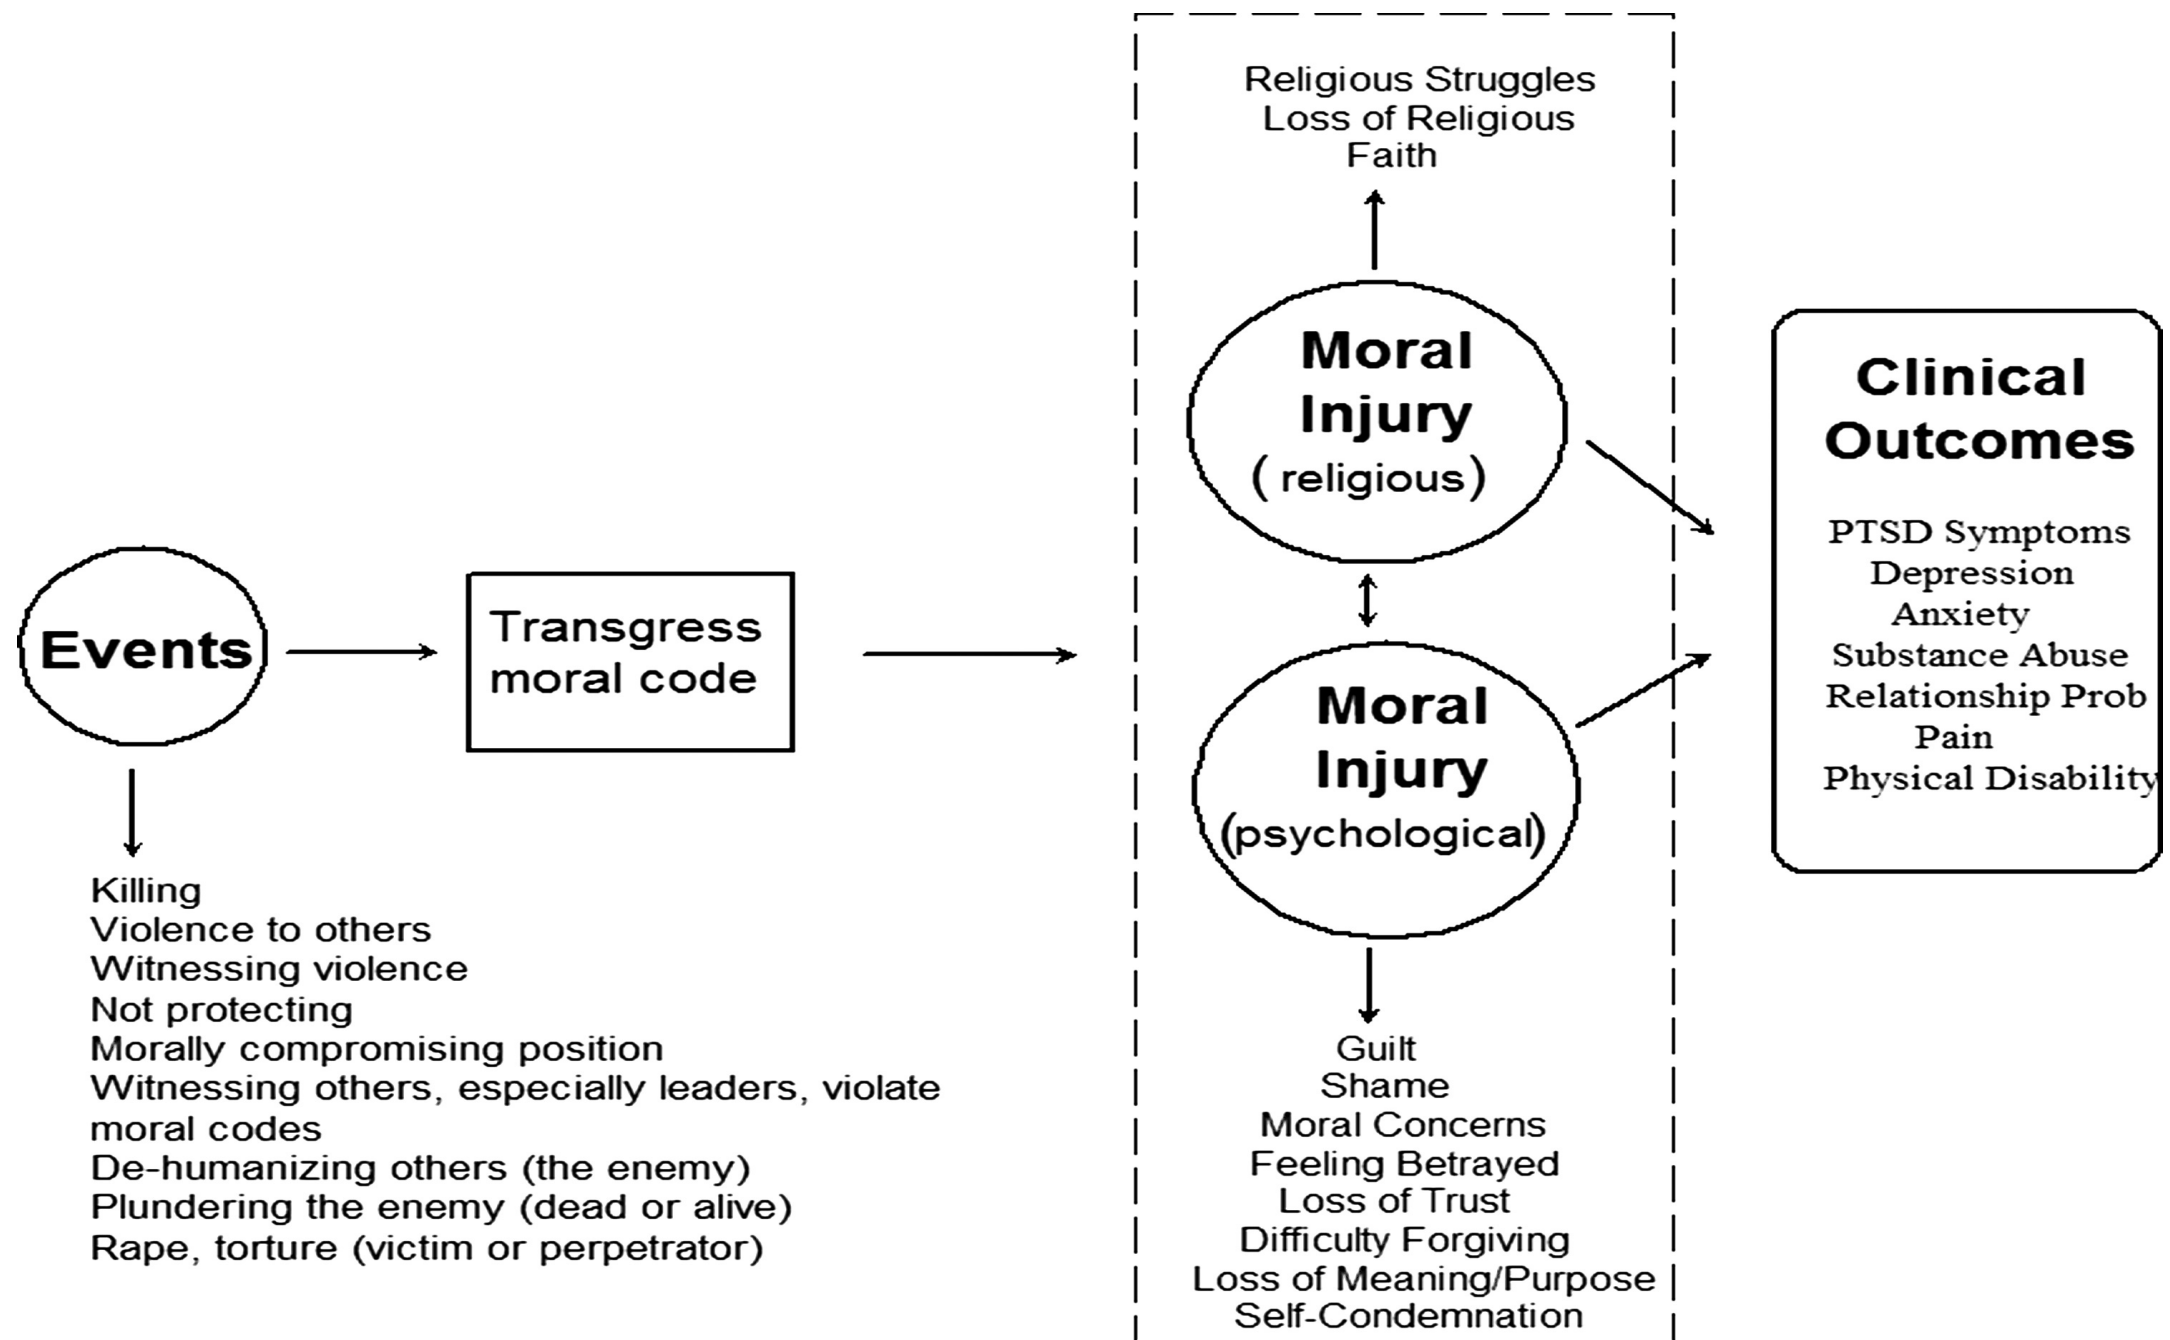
Events

Transgress moral code

Killing
Violence to others
Witnessing violence
Not protecting
Morally compromising position
Witnessing others, especially leaders, violate moral codes
De-humanizing others (the enemy)
Plundering the enemy (dead or alive)
Rape, torture (victim or perpetrator)

Religious Struggles
Loss of Religious Faith

Moral Injury (religious)

Moral Injury (psychological)

Guilt
Shame
Moral Concerns
Feeling Betrayed
Loss of Trust
Difficulty Forgiving
Loss of Meaning/Purpose
Self-Condemnation

Clinical Outcomes

PTSD Symptoms
Depression
Anxiety
Substance Abuse
Relationship Prob
Pain
Physical Disability